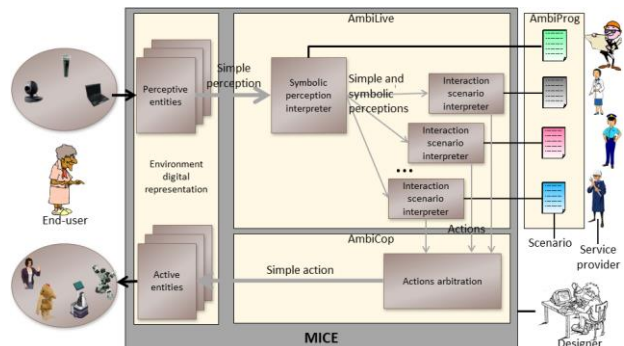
AmbiLive

AmbiProg

Perceptive entities

Simple perception

Symbolic perception interpreter

Simple and symbolic perceptions

Interaction scenario interpreter

Interaction scenario interpreter

...

Interaction scenario interpreter

Environment digital representation

End-user

Actions

AmbiCop

Scenario

Service provider

Active entities

Simple action

Actions arbitration

MICE

Designer